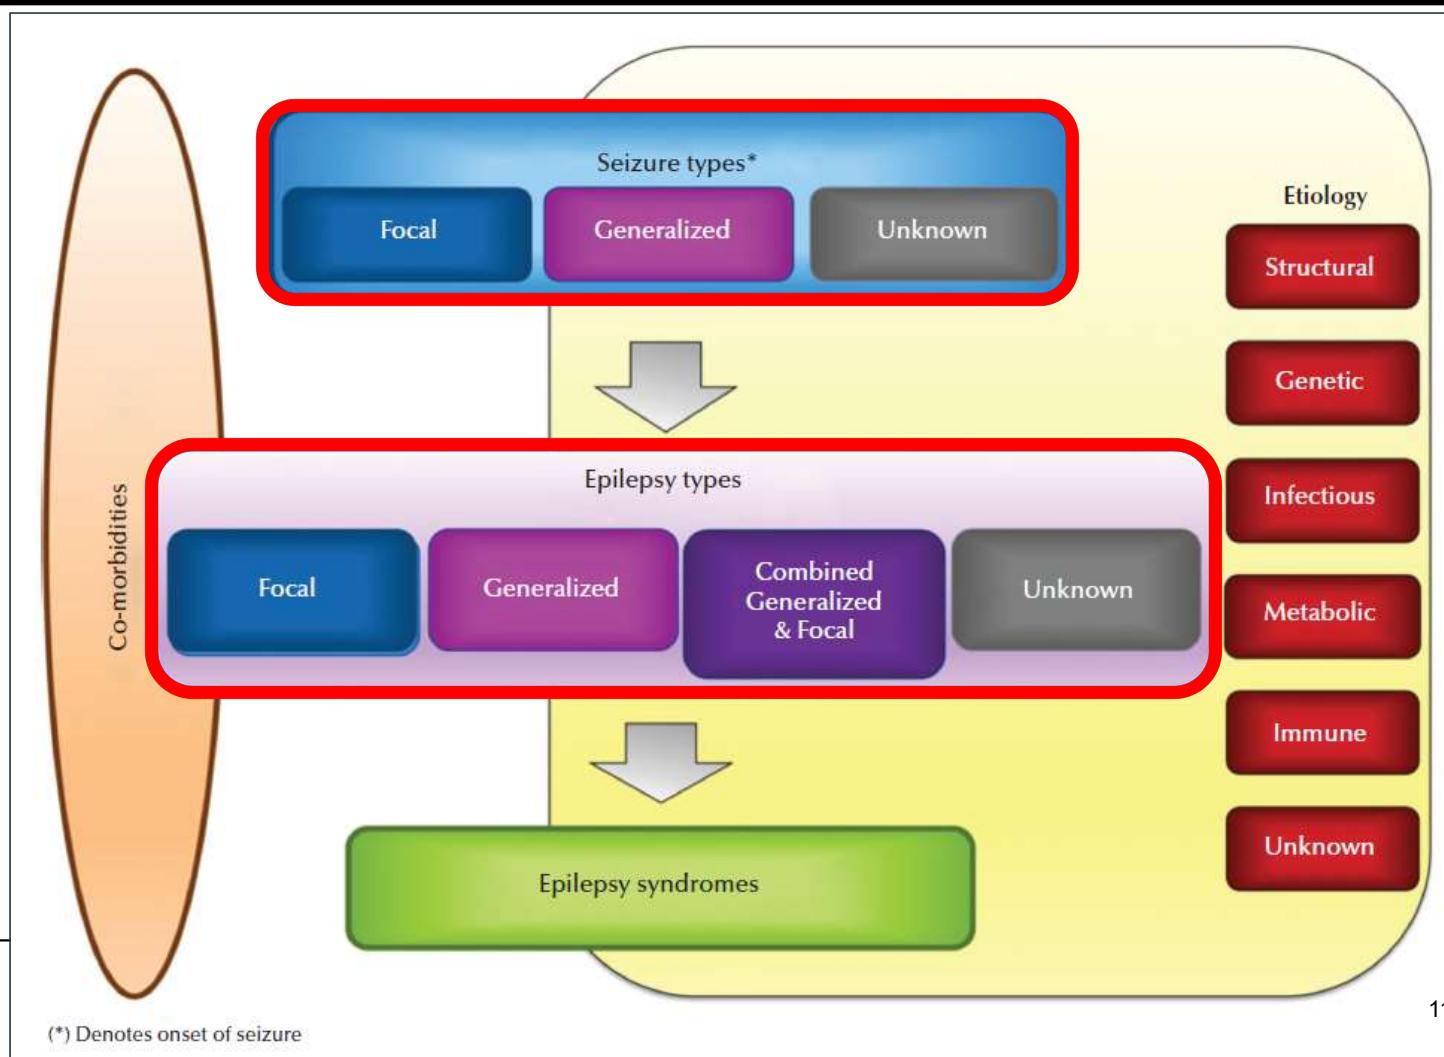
Seizure types*

Focal

Generalized

Unknown

Etiology

Structural

Genetic

Infectious

Metabolic

Immune

Unknown

Co-morbidities

Epilepsy types

Focal

Generalized

Combined Generalized & Focal

Unknown

Epilepsy syndromes

(*) Denotes onset of seizure

1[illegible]